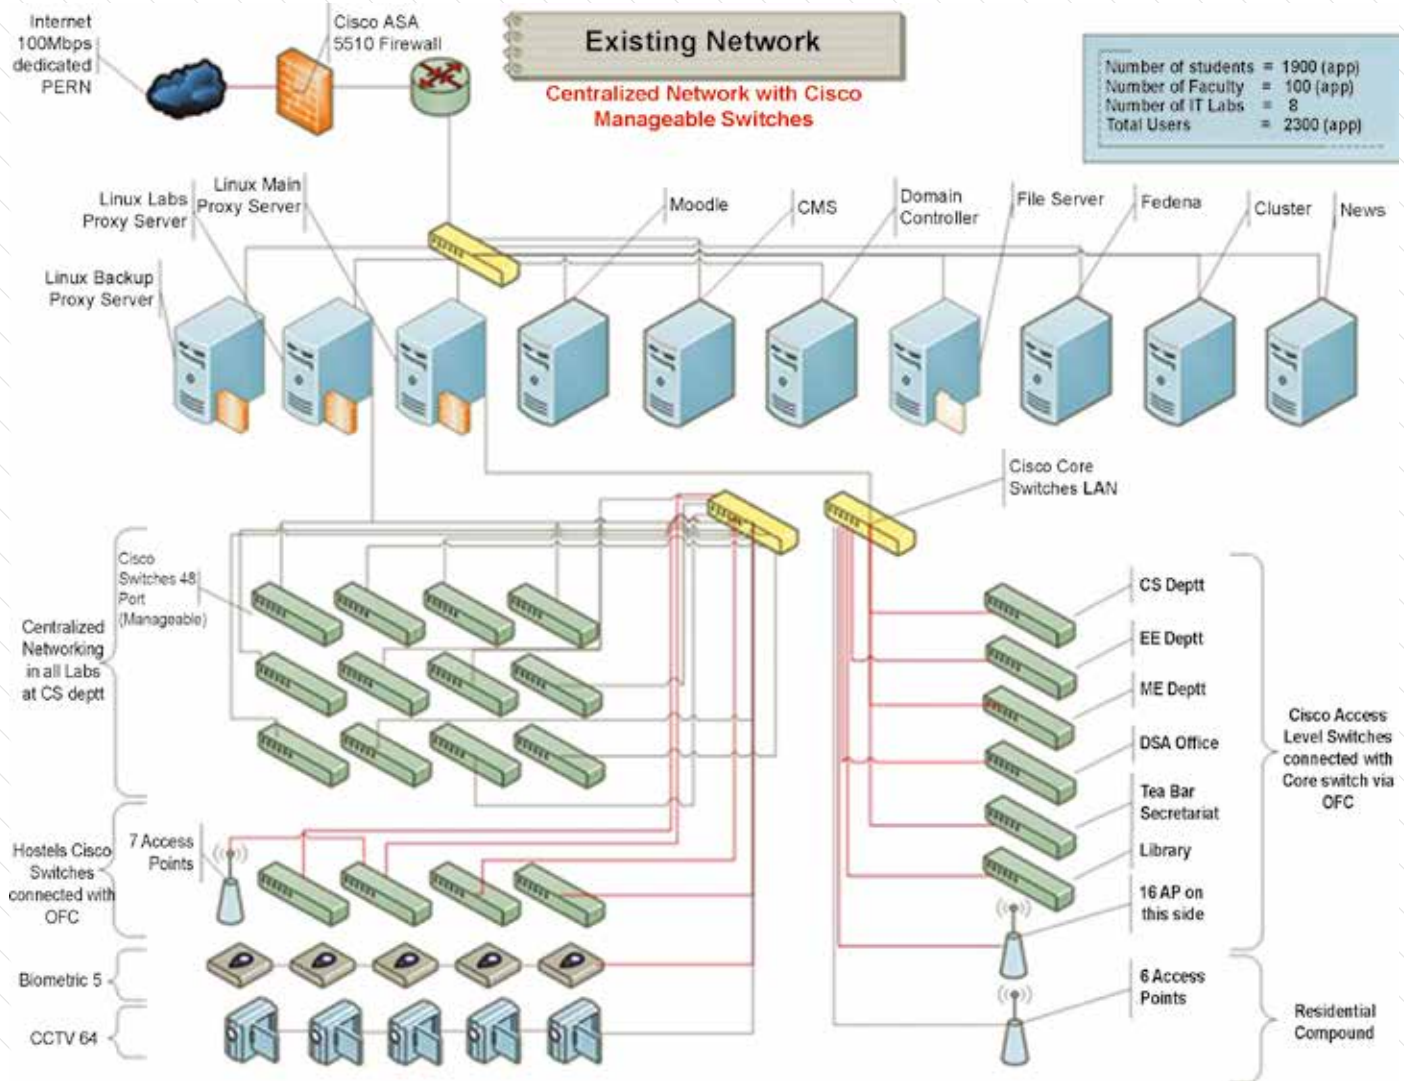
Internet
100Mbps
dedicated
PERN

Cisco ASA
5510 Firewall

Existing Network

Centralized Network with Cisco
Manageable Switches

Number of students = 1900 (app)
Number of Faculty = 100 (app)
Number of IT Labs = 8
Total Users = 2300 (app)

Linux Labs
Proxy Server

Linux Main
Proxy Server

Linux Backup
Proxy Server

Moodle

CMS

Domain
Controller

File Server

Fedena

Cluster

News

Cisco Core
Switches LAN

Cisco
Switches 48
Port
(Manageable)

Centralized
Networking
in all Labs
at CS deptt

CS Deptt

EE Deptt

ME Deptt

DSA Office

Tea Bar
Secretariat

Library

16 AP on
this side

Cisco Access
Level Switches
connected with
Core switch via
OFC

Hostels Cisco
Switches
connected with
OFC

7 Access
Points

Biometric 5

CCTV 64

6 Access
Points

Residential
Compound